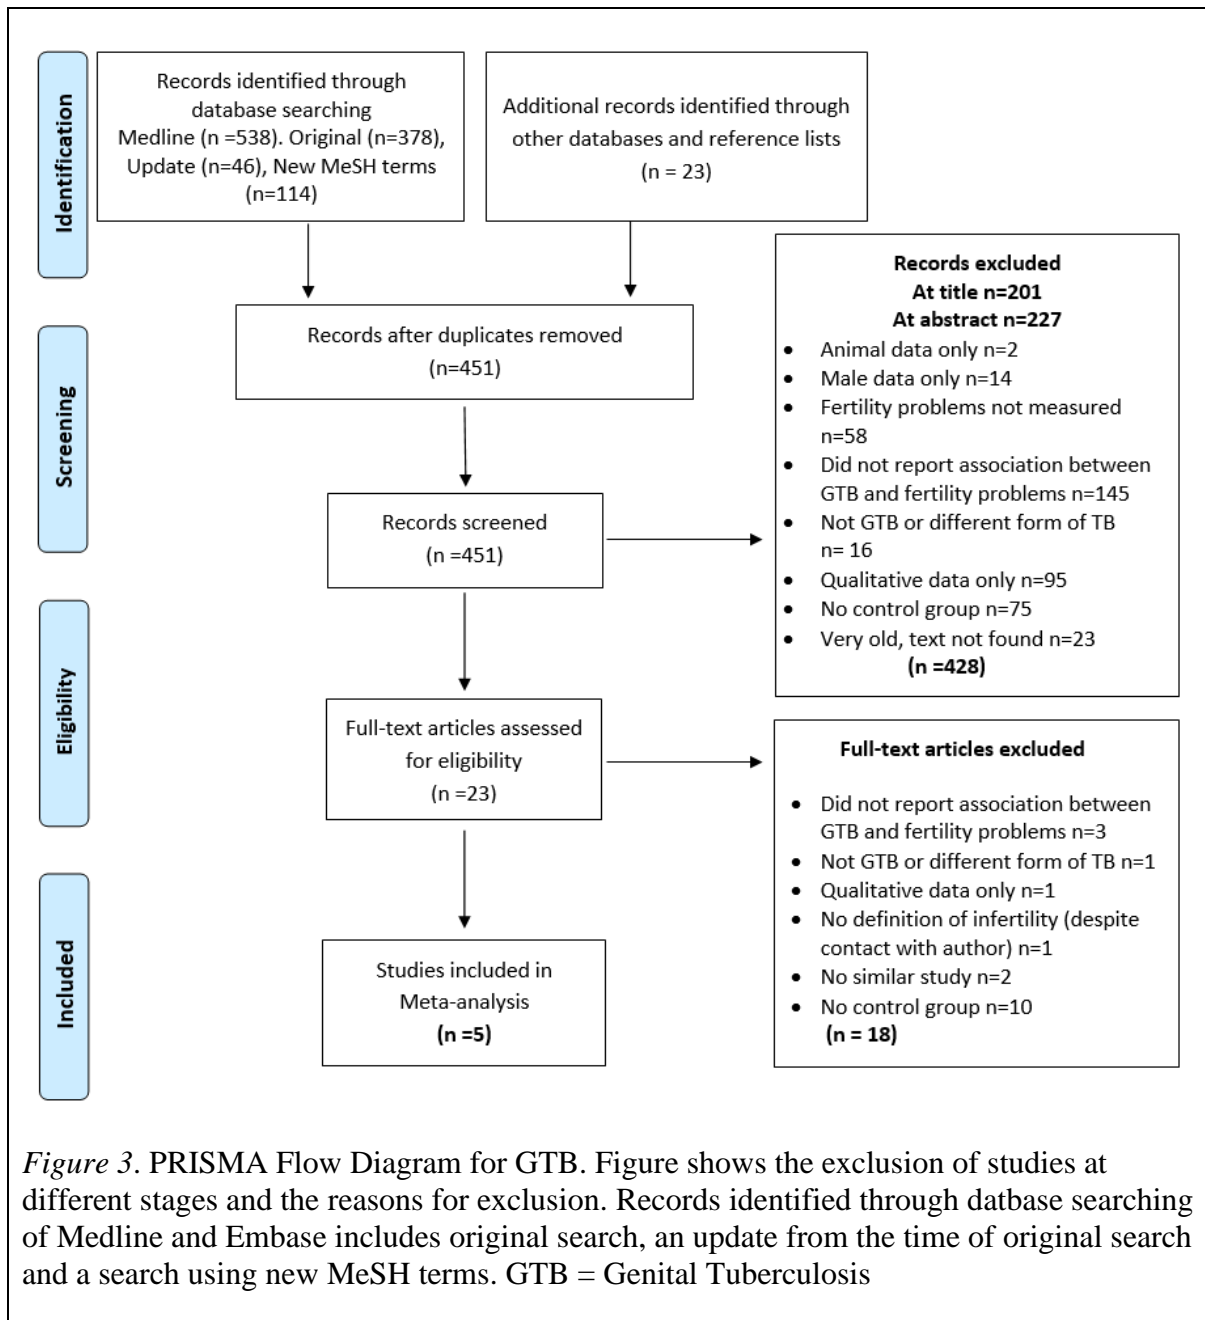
Identification

Records identified through database searching Medline (n =538). Original (n=378), Update (n=46), New MeSH terms (n=114)

Additional records identified through other databases and reference lists (n = 23)

Screening

Records after duplicates removed (n=451)

Records screened (n =451)

Records excluded
At title n=201
At abstract n=227
- Animal data only n=2
- Male data only n=14
- Fertility problems not measured n=58
- Did not report association between GTB and fertility problems n=145
- Not GTB or different form of TB n= 16
- Qualitative data only n=95
- No control group n=75
- Very old, text not found n=23

(n =428)

Eligibility

Full-text articles assessed for eligibility (n =23)

Full-text articles excluded

- Did not report association between GTB and fertility problems n=3
- Not GTB or different form of TB n=1
- Qualitative data only n=1
- No definition of infertility (despite contact with author) n=1
- No similar study n=2
- No control group n=10

(n = 18)

Included

Studies included in Meta-analysis
(n =5)

*Figure 3*. PRISMA Flow Diagram for GTB. Figure shows the exclusion of studies at different stages and the reasons for exclusion. Records identified through datbase searching of Medline and Embase includes original search, an update from the time of original search and a search using new MeSH terms. GTB = Genital Tuberculosis